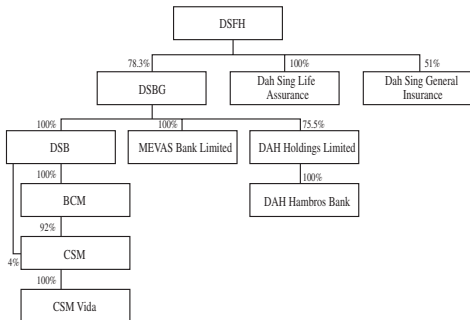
DSFH

78.3%

DSBG

100%

Dah Sing Life Assurance

51%

Dah Sing General Insurance

100%

DSB

100%

MEVAS Bank Limited

75.5%

DAH Holdings Limited

100%

BCM

100%

DAH Hambros Bank

92%

4%

CSM

100%

CSM Vida